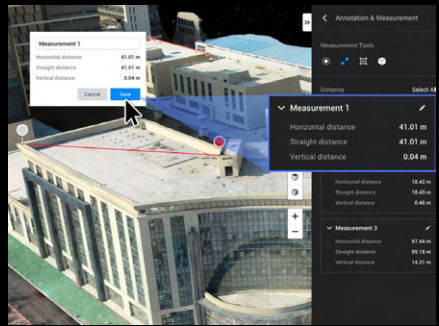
Measurement 1
Horizontal distance 41.01 m
Straight distance 41.01 m
Vertical distance 0.04 m
Cancel
Save

Annotation & Measurement
Measurement Tools
Distance
Select All

Measurement 1
Horizontal distance 41.01 m
Straight distance 41.01 m
Vertical distance 0.04 m

Horizontal distance 18.42 m
Straight distance 18.43 m
Vertical distance 0.46 m

Measurement 3
Horizontal distance 87.44 m
Straight distance 95.18 m
Vertical distance 37.55 m